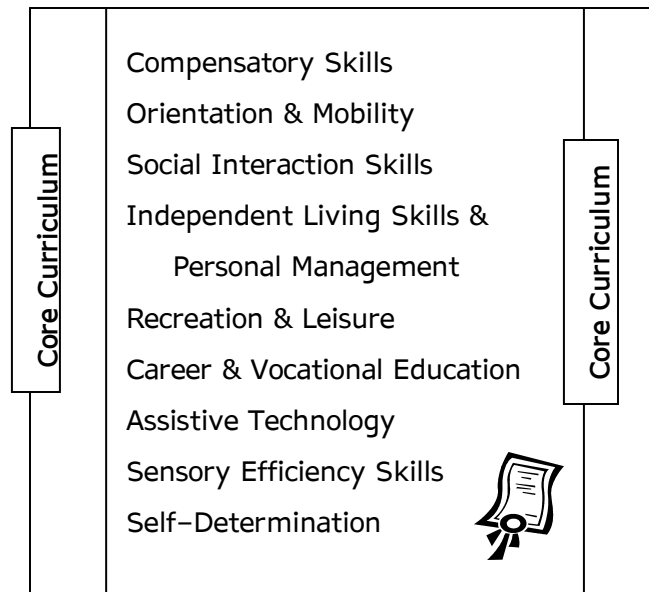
Core Curriculum

Compensatory Skills
Orientation & Mobility
Social Interaction Skills
Independent Living Skills & Personal Management
Recreation & Leisure
Career & Vocational Education
Assistive Technology
Sensory Efficiency Skills
Self-Determination

Core Curriculum